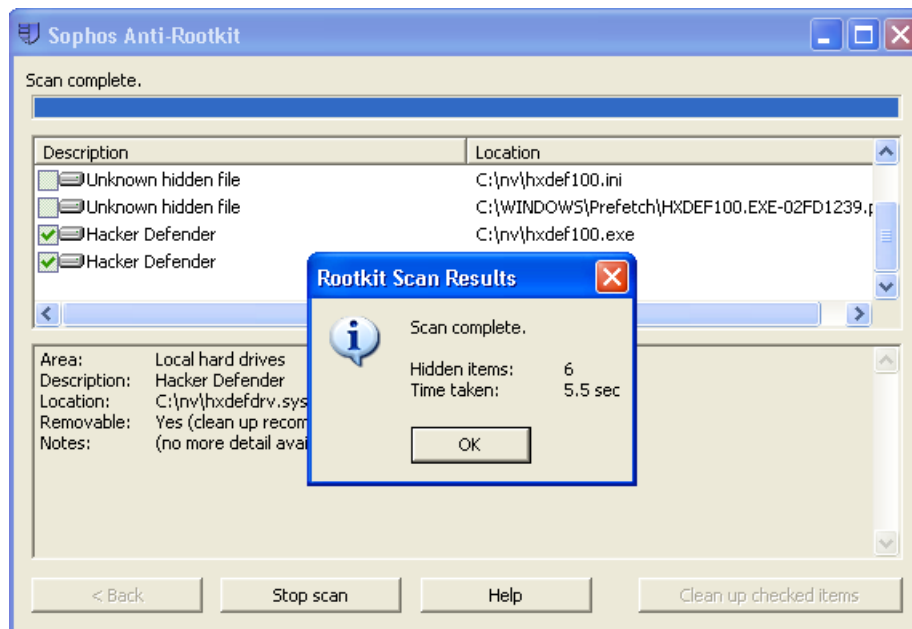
Sophos Anti-Rootkit

Scan complete.

| Description | Location |
|---|---|
| Unknown hidden file | C:\nv\hxdef100.ini |
| Unknown hidden file | C:\WINDOWS\Prefetch\HXDEF100.EXE-02FD1239.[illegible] |
| Hacker Defender | C:\nv\hxdef100.exe |
| Hacker Defender | |

Area: Local hard drives
Description: Hacker Defender
Location: C:\nv\hxdefdrv.sys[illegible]
Removable: Yes (clean up recom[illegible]
Notes: (no more detail avai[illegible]

Rootkit Scan Results

Scan complete.

Hidden items: 6
Time taken: 5.5 sec

OK

< Back
Stop scan
Help
Clean up checked items